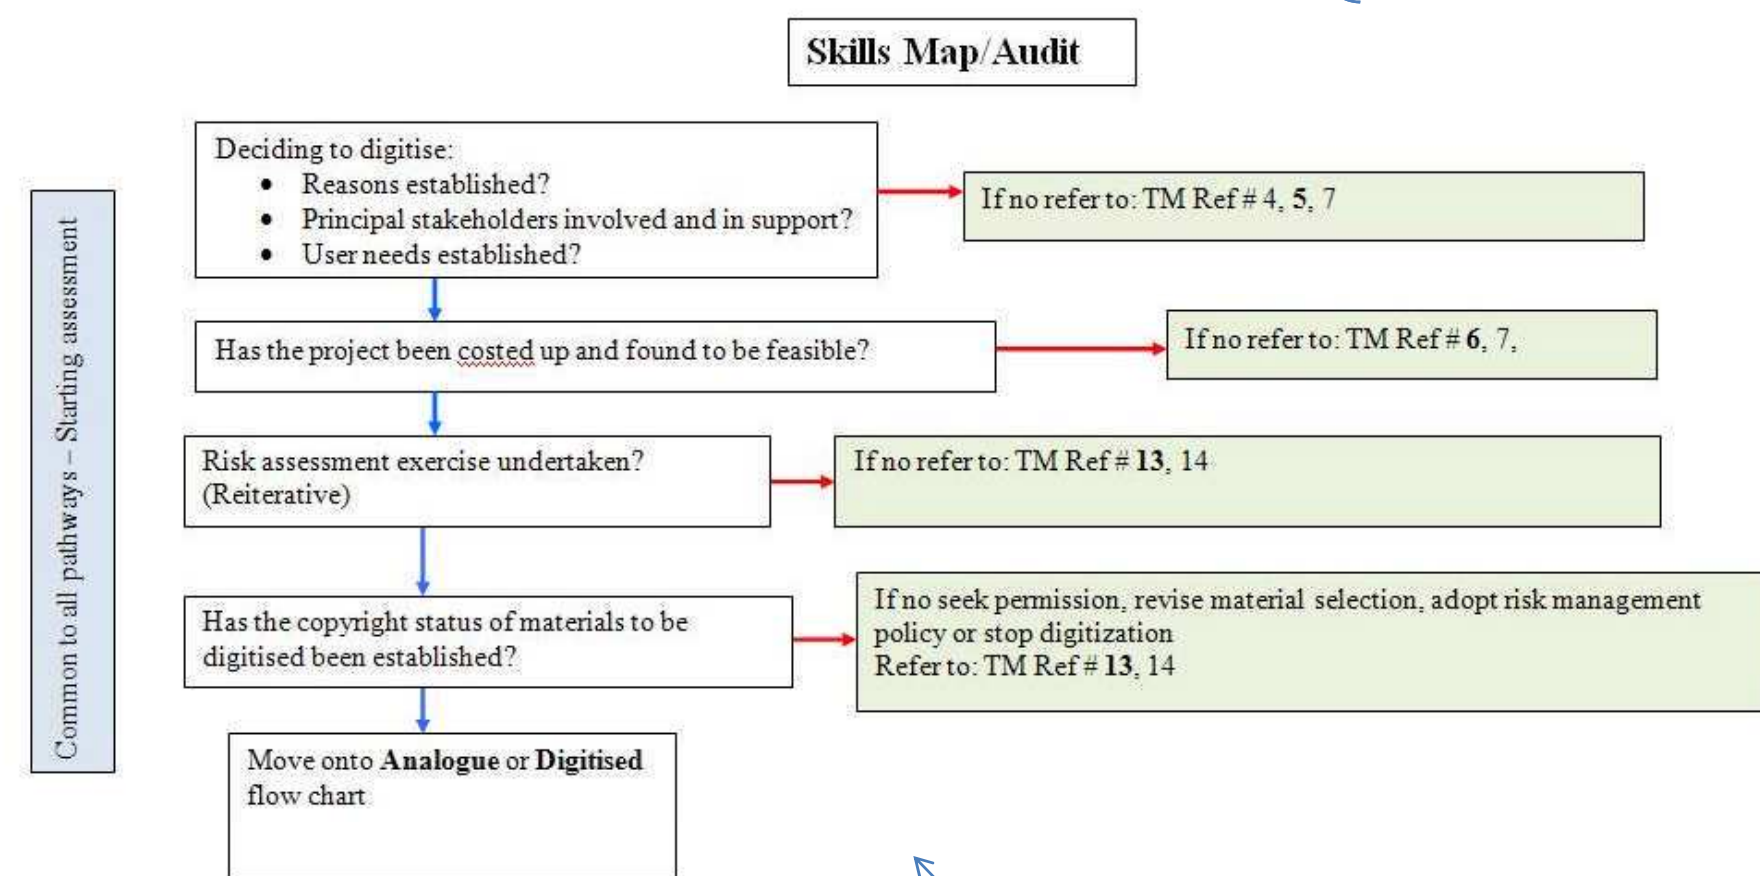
Skills Map/Audit

Common to all pathways – Starting assessment

Deciding to digitise:
- Reasons established?
- Principal stakeholders involved and in support?
- User needs established?

If no refer to: TM Ref # 4, **5**, 7

Has the project been costed up and found to be feasible?

If no refer to: TM Ref # **6**, 7,

Risk assessment exercise undertaken? (Reiterative)

If no refer to: TM Ref # **13**, 14

Has the copyright status of materials to be digitised been established?

If no seek permission, revise material selection, adopt risk management policy or stop digitization
Refer to: TM Ref # **13**, 14

Move onto **Analogue** or **Digitised** flow chart